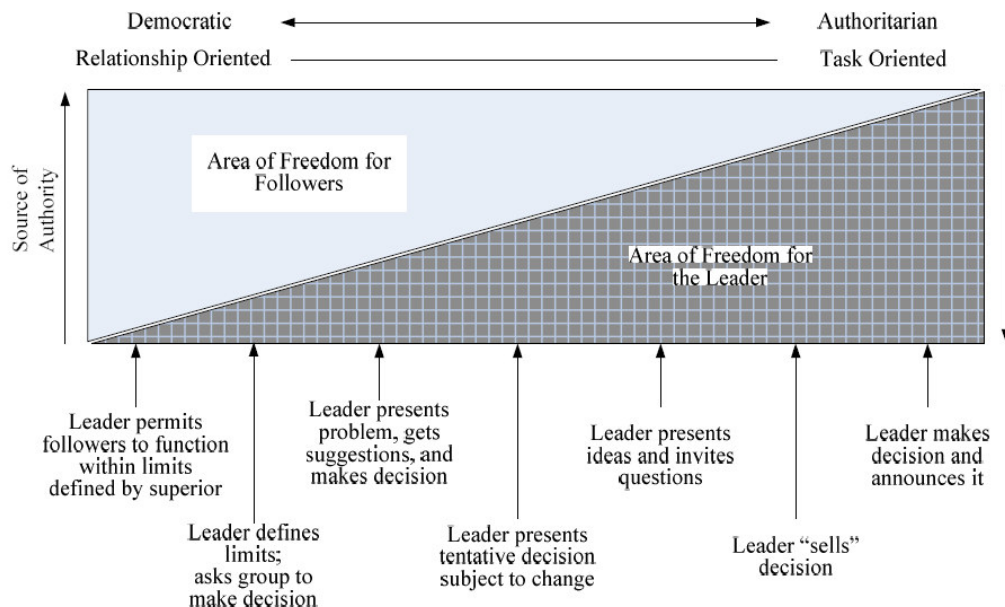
Democratic

Authoritarian

Relationship Oriented

Task Oriented

Source of Authority

Area of Freedom for Followers

Area of Freedom for the Leader

Leader permits followers to function within limits defined by superior

Leader defines limits; asks group to make decision

Leader presents problem, gets suggestions, and makes decision

Leader presents tentative decision subject to change

Leader presents ideas and invites questions

Leader "sells" decision

Leader makes decision and announces it